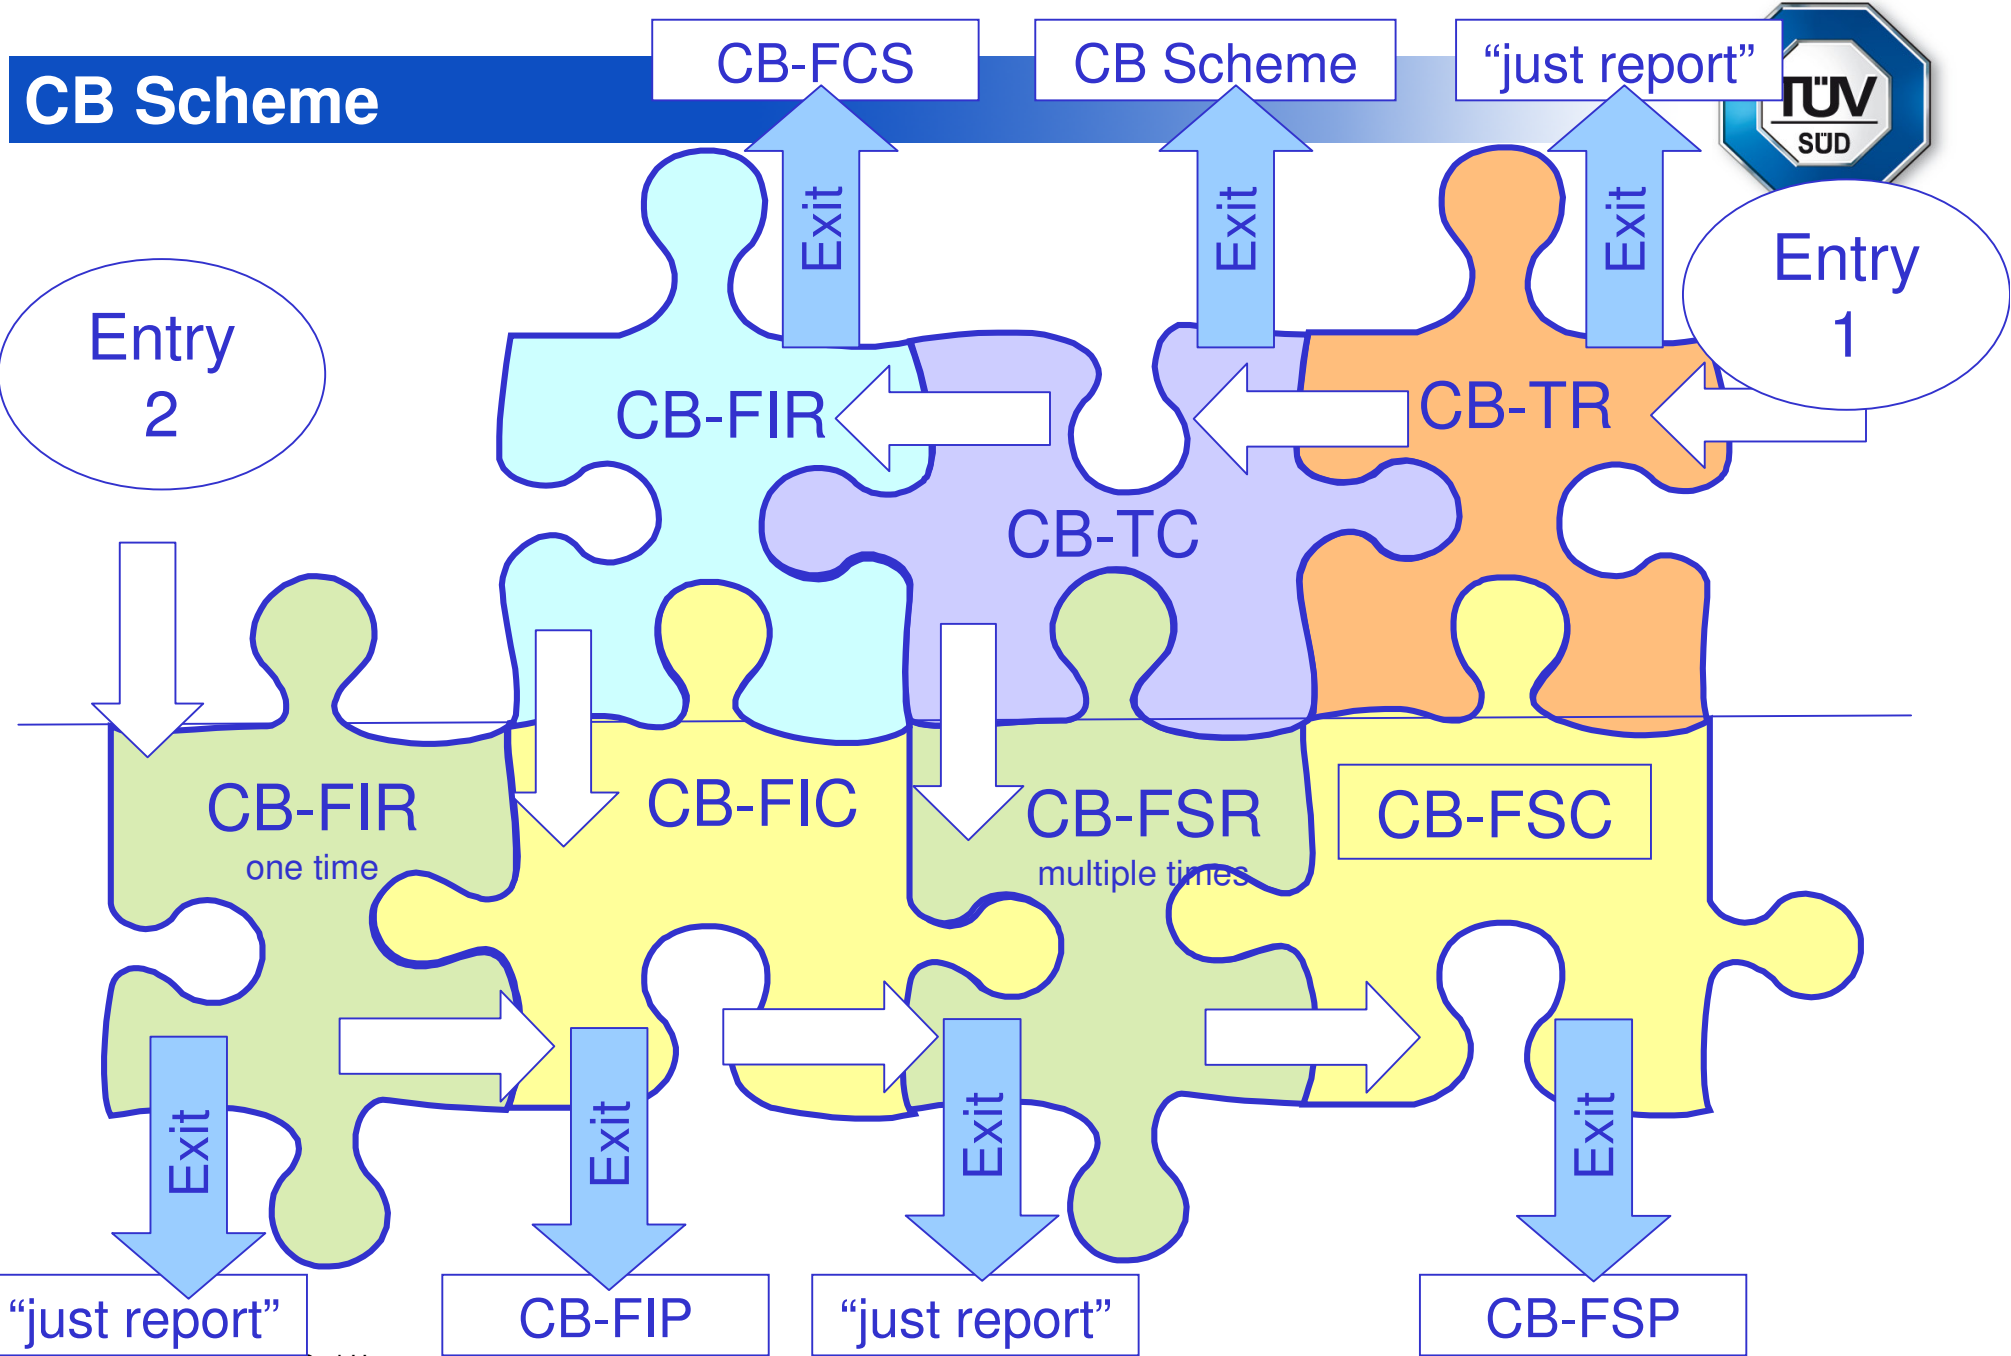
CB Scheme

CB-FCS

CB Scheme

“just report”

TÜV SÜD

Exit

Exit

Exit

Entry 1

Entry 2

CB-FIR

CB-TC

CB-TR

CB-FIR
one time

CB-FIC

CB-FSR
multiple times

CB-FSC

Exit

Exit

Exit

Exit

“just report”

CB-FIP

“just report”

CB-FSP